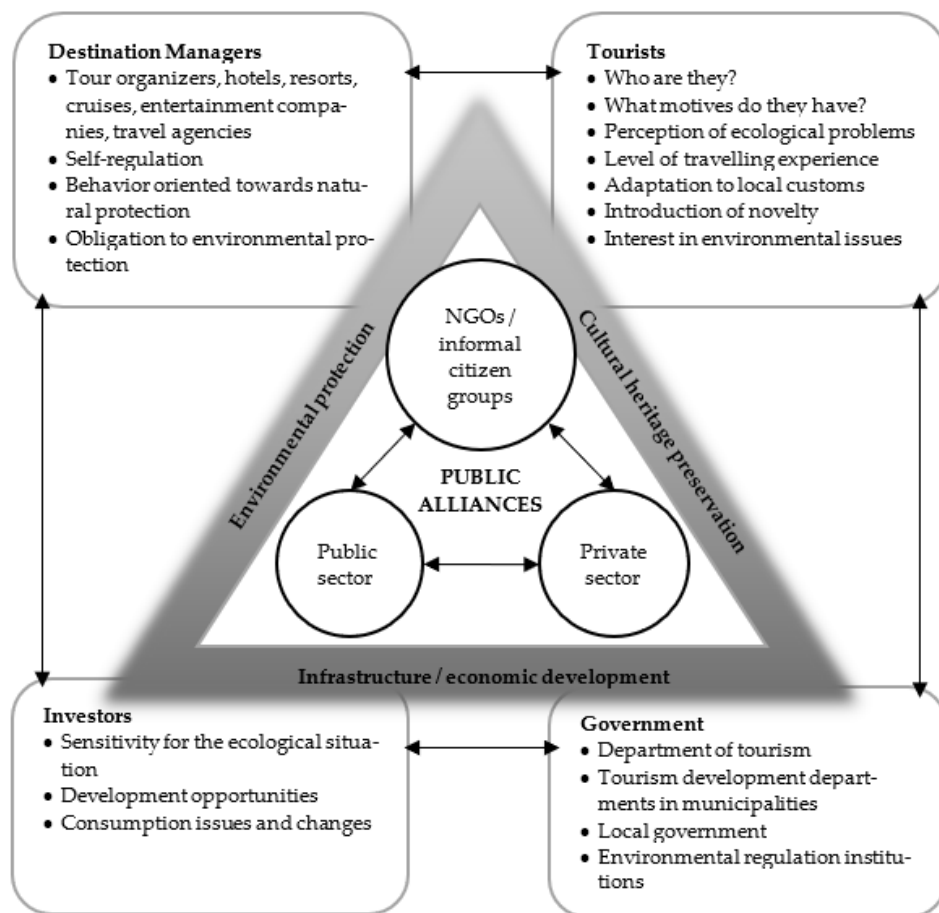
**Destination Managers**
- Tour organizers, hotels, resorts, cruises, entertainment companies, travel agencies
- Self-regulation
- Behavior oriented towards natural protection
- Obligation to environmental protection

**Tourists**
- Who are they?
- What motives do they have?
- Perception of ecological problems
- Level of travelling experience
- Adaptation to local customs
- Introduction of novelty
- Interest in environmental issues

Environmental protection

Cultural heritage preservation

NGOs / informal citizen groups

PUBLIC ALLIANCES

Public sector

Private sector

Infrastructure / economic development

**Investors**
- Sensitivity for the ecological situation
- Development opportunities
- Consumption issues and changes

**Government**
- Department of tourism
- Tourism development departments in municipalities
- Local government
- Environmental regulation institutions